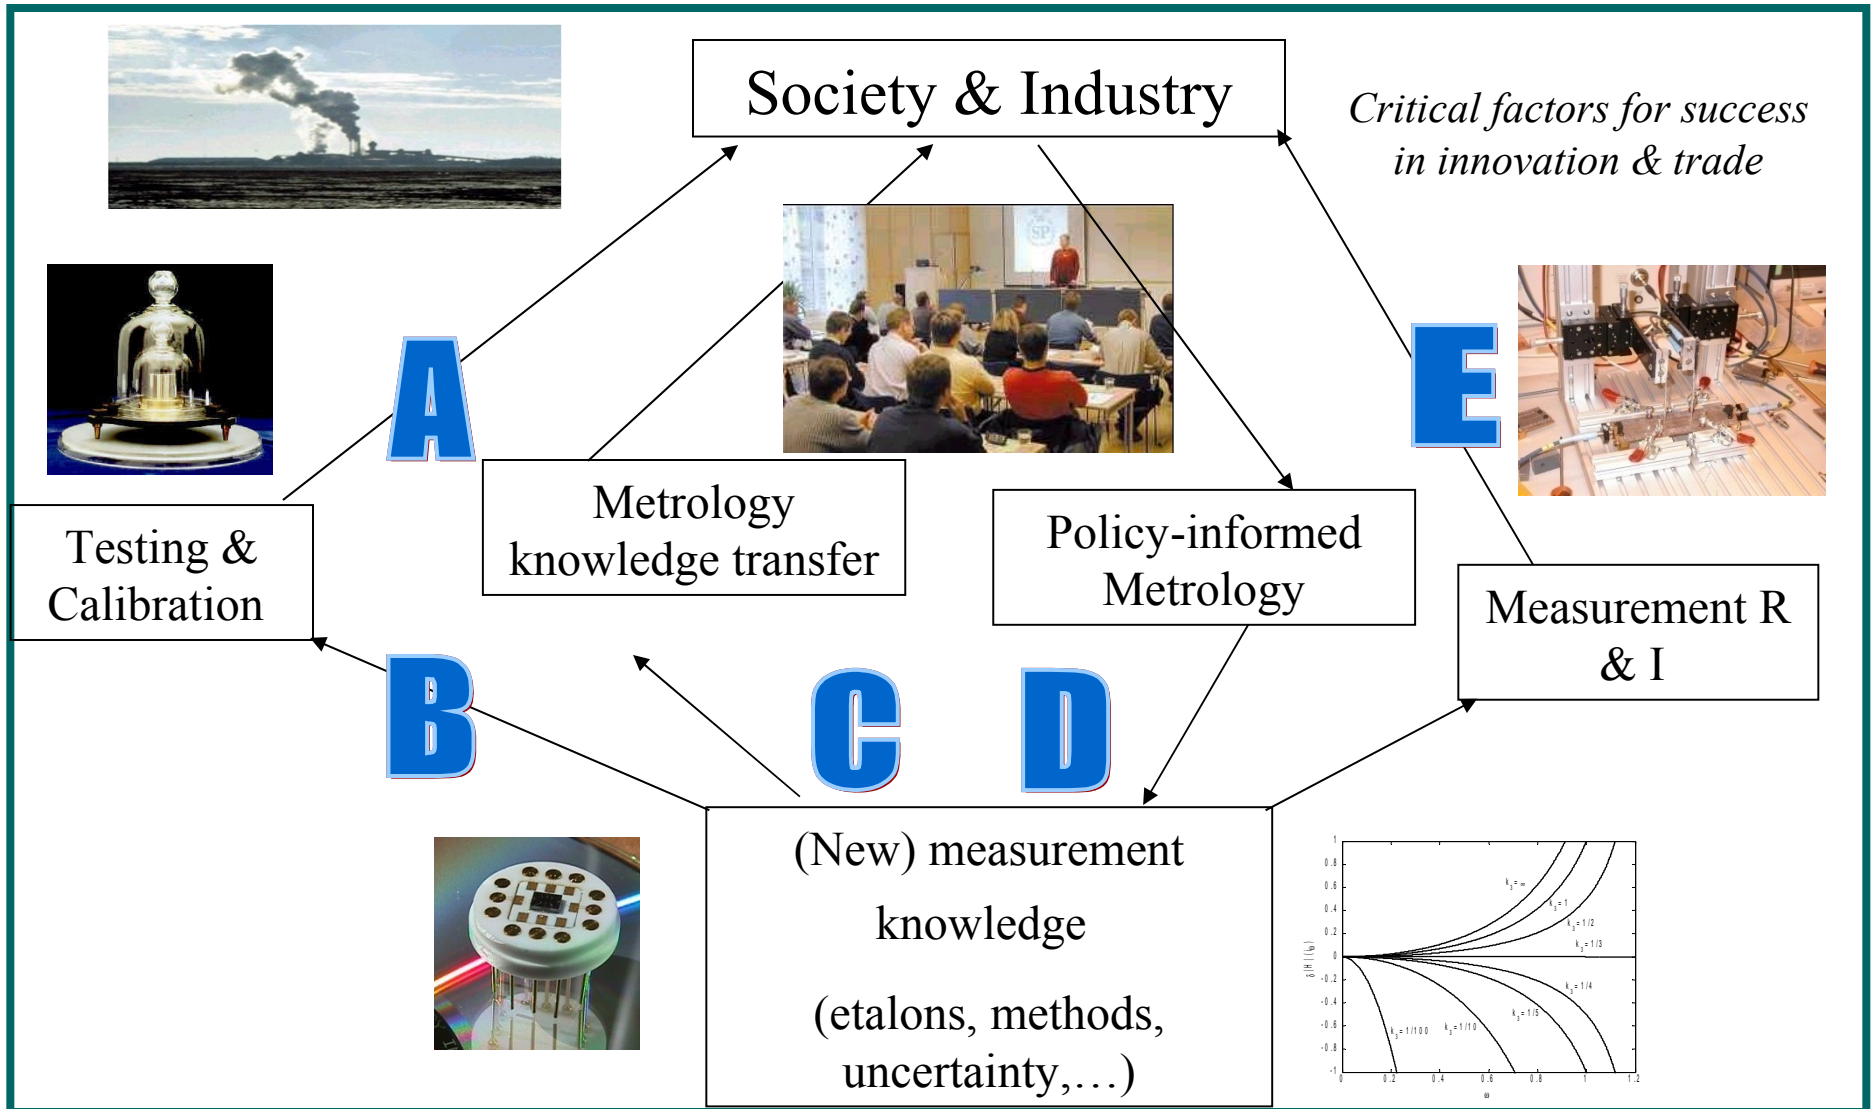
Society & Industry

Critical factors for success in innovation & trade

A

E

Testing & Calibration

Metrology knowledge transfer

Policy-informed Metrology

Measurement R & I

B

C

D

(New) measurement knowledge

(etalons, methods, uncertainty,…)

$k_3 = \infty$

$k_3 = 1$

$k_3 = 1/2$

$k_3 = 1/3$

$k_3 = 1/4$

$k_3 = 1/5$

$k_3 = 1/10$

$k_3 = 1/100$

1

0.8

0.6

0.4

0.2

0

-0.2

-0.4

-0.6

-0.8

-1

0

0.2

0.4

0.6

0.8

1

1.2

$\omega$